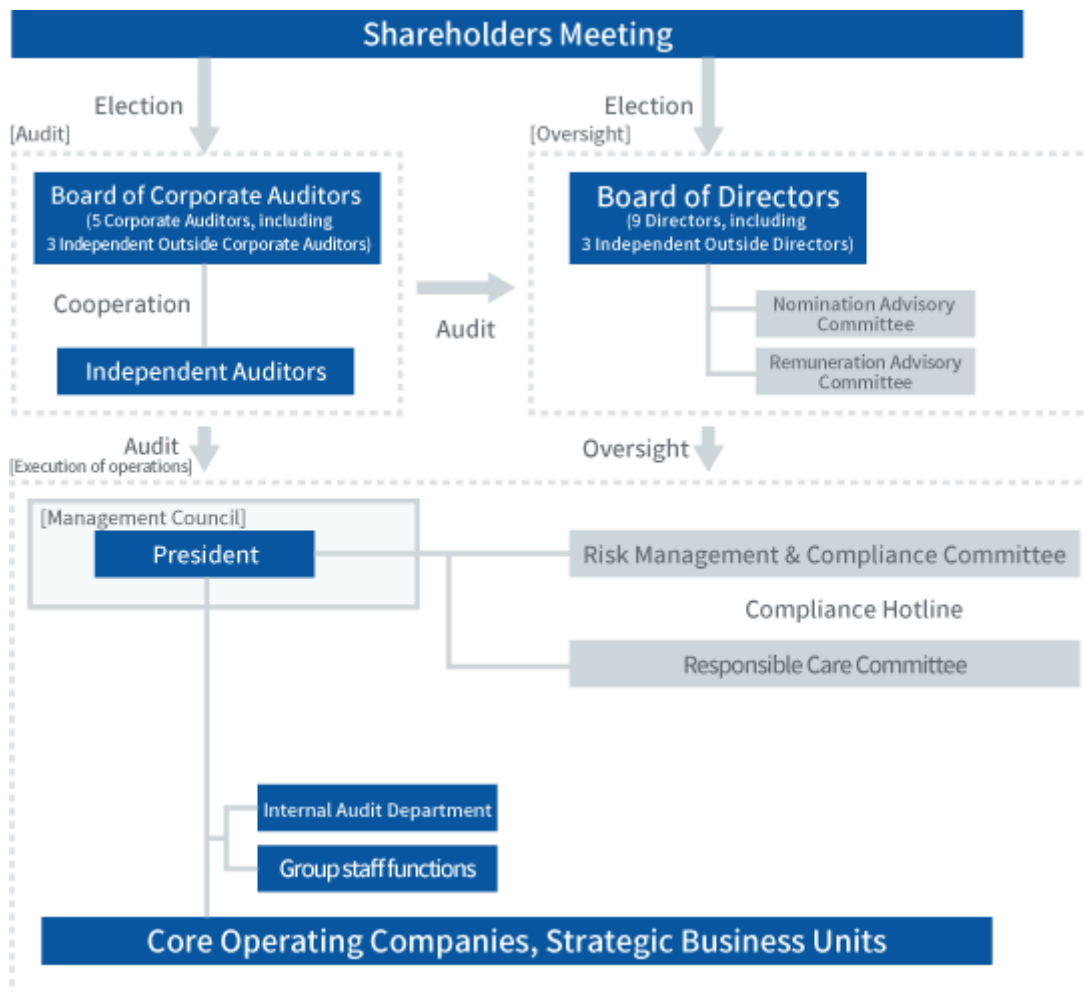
Shareholders Meeting

Election

Election

[Audit]

[Oversight]

Board of Corporate Auditors
(5 Corporate Auditors, including 3 Independent Outside Corporate Auditors)

Board of Directors
(9 Directors, including 3 Independent Outside Directors)

Cooperation

Audit

Nomination Advisory Committee

Remuneration Advisory Committee

Independent Auditors

Audit

Oversight

[Execution of operations]

[Management Council]

President

Risk Management & Compliance Committee

Compliance Hotline

Responsible Care Committee

Internal Audit Department

Group staff functions

Core Operating Companies, Strategic Business Units